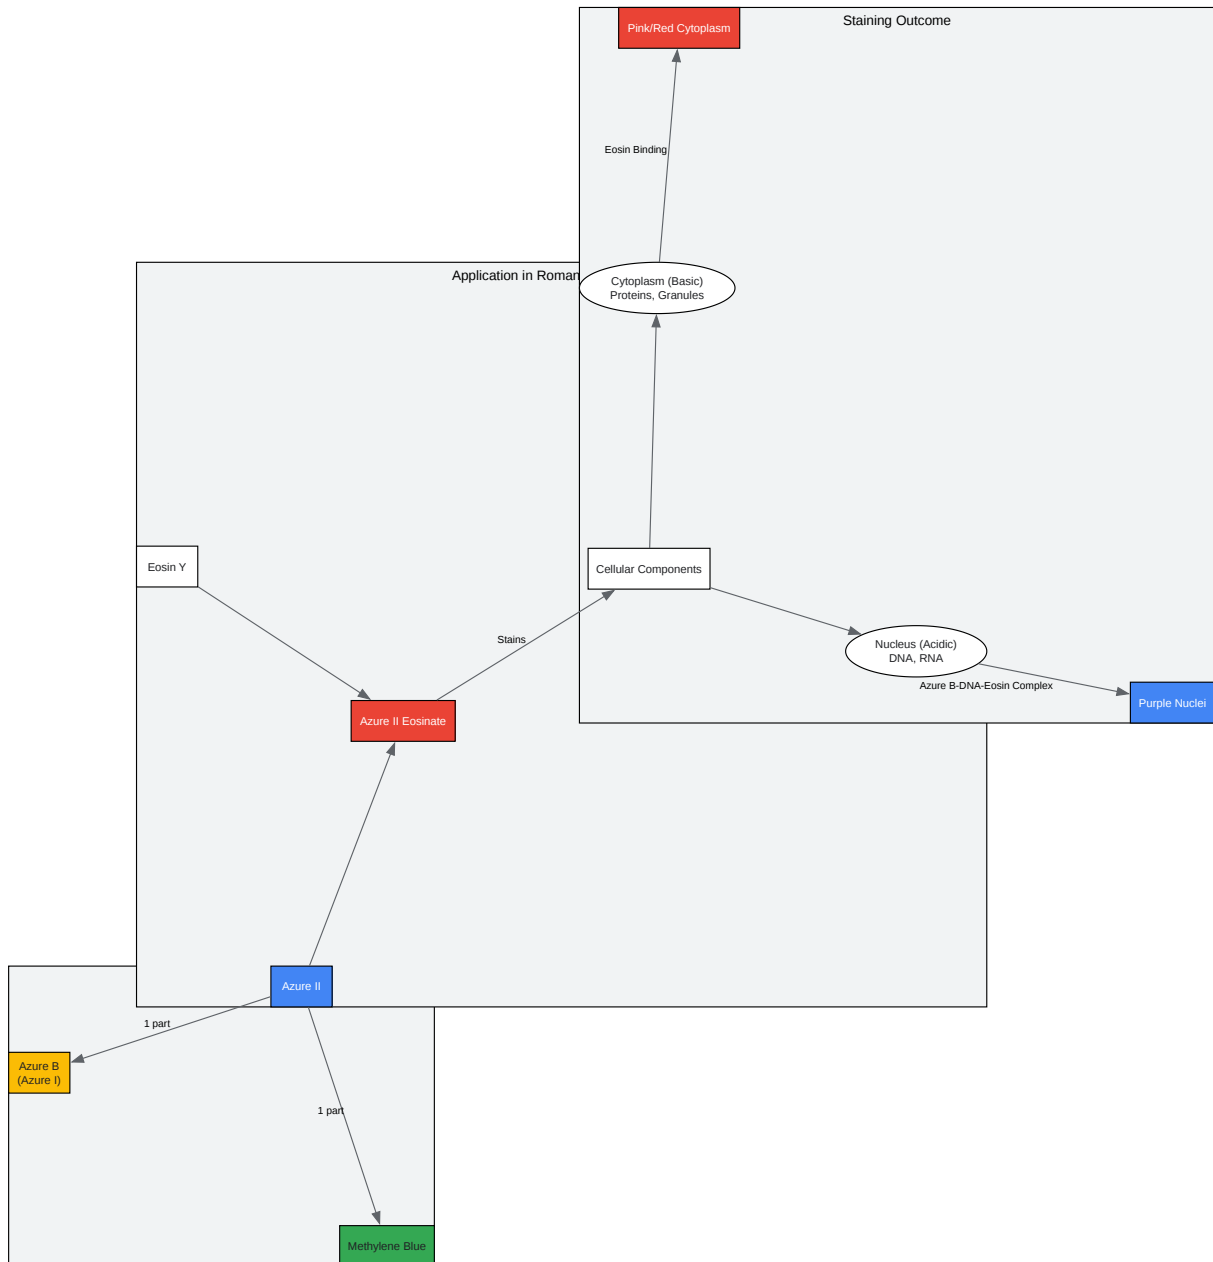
Pink/Red Cytoplasm

Staining Outcome

Eosin Binding

Application in Roman

Cytoplasm (Basic)
Proteins, Granules

Eosin Y

Cellular Components

Stains

Nucleus (Acidic)
DNA, RNA

Azure B-DNA-Eosin Complex

Purple Nuclei

Azure II Eosinate

Azure II

1 part

Azure B
(Azure I)

1 part

Methylene Blue